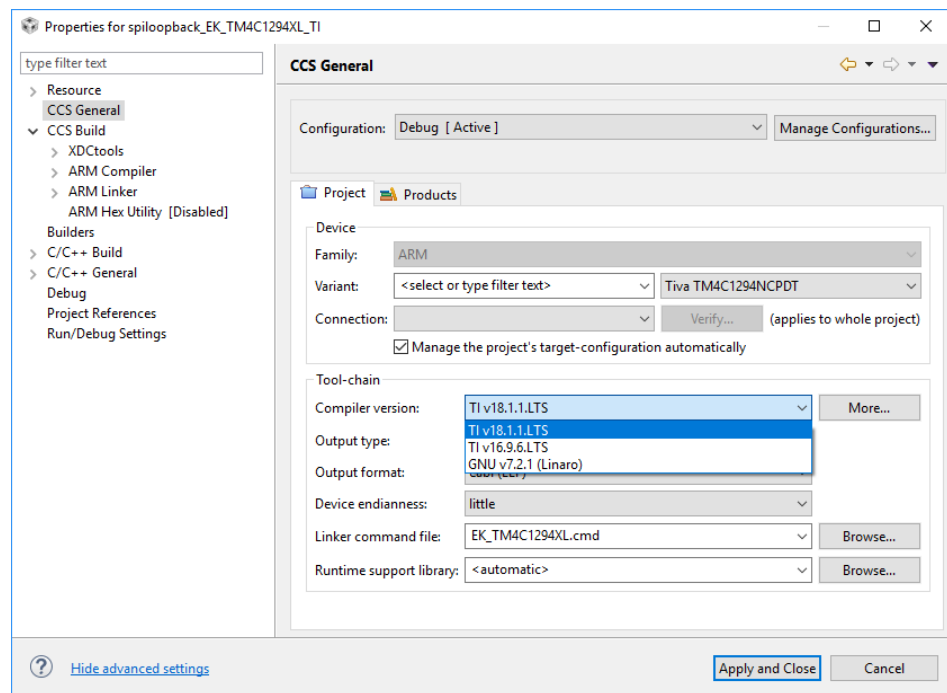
Properties for spiloopback_EK_TM4C1294XL_TI

type filter text

Resource
CCS General
CCS Build
XDCtools
ARM Compiler
ARM Linker
ARM Hex Utility [Disabled]
Builders
C/C++ Build
C/C++ General
Debug
Project References
Run/Debug Settings

CCS General

Configuration: Debug [ Active ]
Manage Configurations...

Project
Products

Device
Family: ARM
Variant: <select or type filter text>
Tiva TM4C1294NCPDT
Connection:
Verify...
(applies to whole project)
Manage the project's target-configuration automatically

Tool-chain
Compiler version: TI v18.1.1.LTS
More...
TI v18.1.1.LTS
TI v16.9.6.LTS
GNU v7.2.1 (Linaro)
Output type:
Output format: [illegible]
Device endianness: little
Linker command file: EK_TM4C1294XL.cmd
Browse...
Runtime support library: <automatic>
Browse...

Hide advanced settings
Apply and Close
Cancel